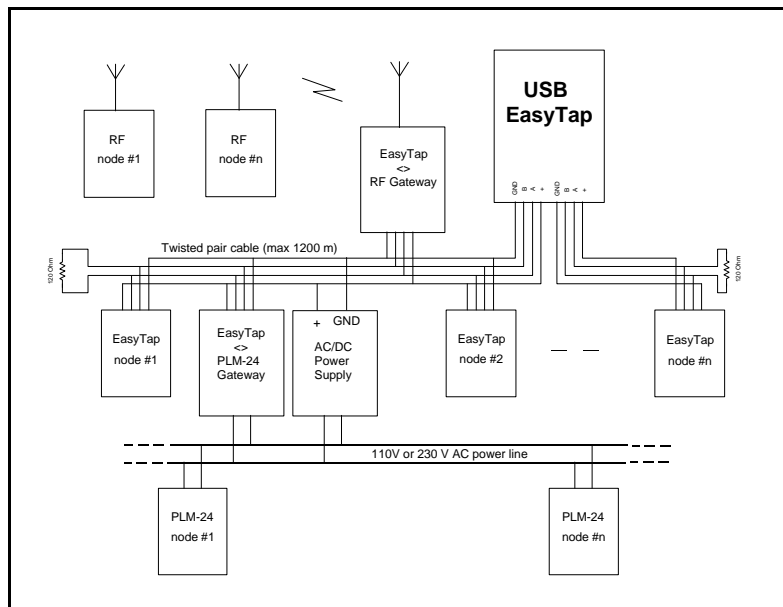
RF
node #1

RF
node #n

EasyTap
<>
RF Gateway

USB
EasyTap

GND B A + GND B A +

Twisted pair cable (max 1200 m)

120 Ohm

120 Ohm

EasyTap
node #1

EasyTap
<>
PLM-24
Gateway

+ GND
AC/DC
Power
Supply

EasyTap
node #2

EasyTap
node #n

110V or 230 V AC power line

PLM-24
node #1

PLM-24
node #n